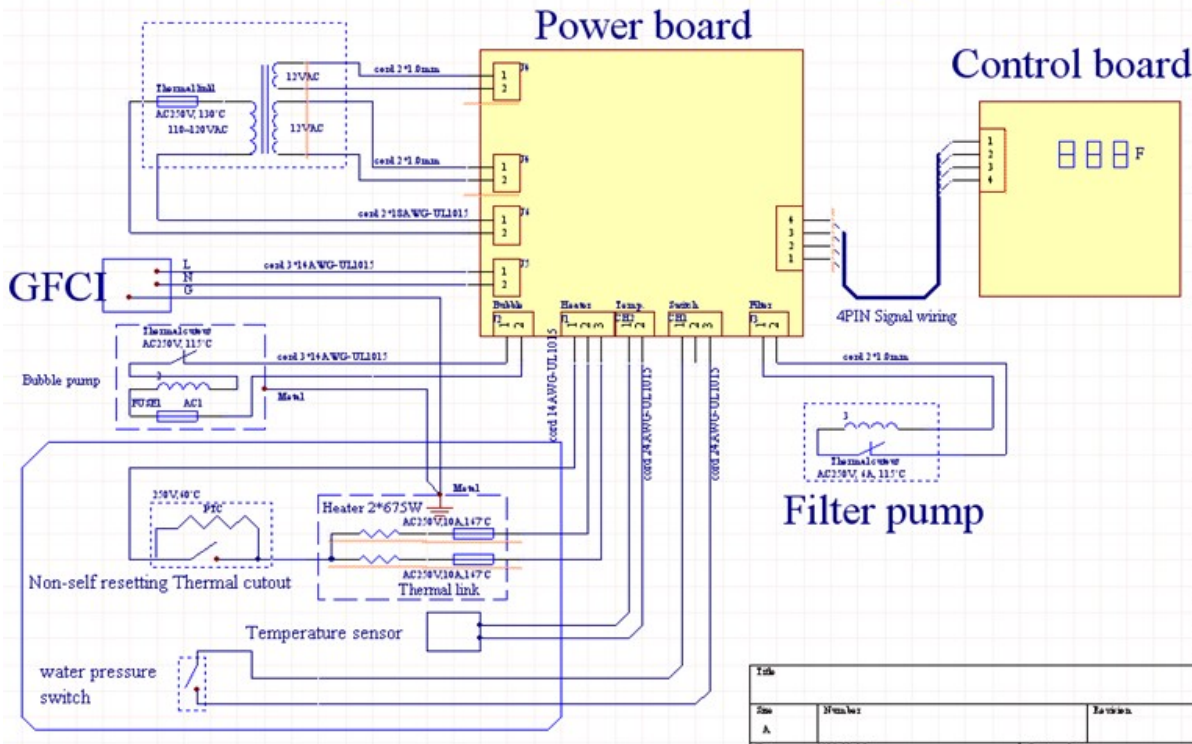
Power board

Control board

Thermal link
AC250V, 130°C
110~120VAC

12VAC
12VAC

cord 2*1.0mm
J6
1
2

cord 2*1.0mm
J6
1
2

cord 2*18AWG-UL1015
J4
1
2

cord 3*14AWG-UL1015
J5
1
2

L
N
G

GFCI

1
2
3
4

4
3
2
1

F

4PIN Signal wiring

Bubble
Heater
Temp.
Switch
Filter

Thermalcutout
AC250V, 115°C

cord 3*14AWG-UL1015

Bubble pump

FUSE1
AC1

Metal

cord 14AWG-UL1015
cord 24AWG-UL1015
cord 24AWG-UL1015

cord 2*1.0mm

Thermalcutout
AC250V, 4A, 115°C

Filter pump

250V,40°C
PTC

Metal
Heater 2*675W
AC250V,10A,147°C
AC250V,10A,147°C
Thermal link

Non-self resetting Thermal cutout

Temperature sensor

water pressure switch

| Title | | |
|---|---|---|
| Size | Number | Revision |
| A | | |